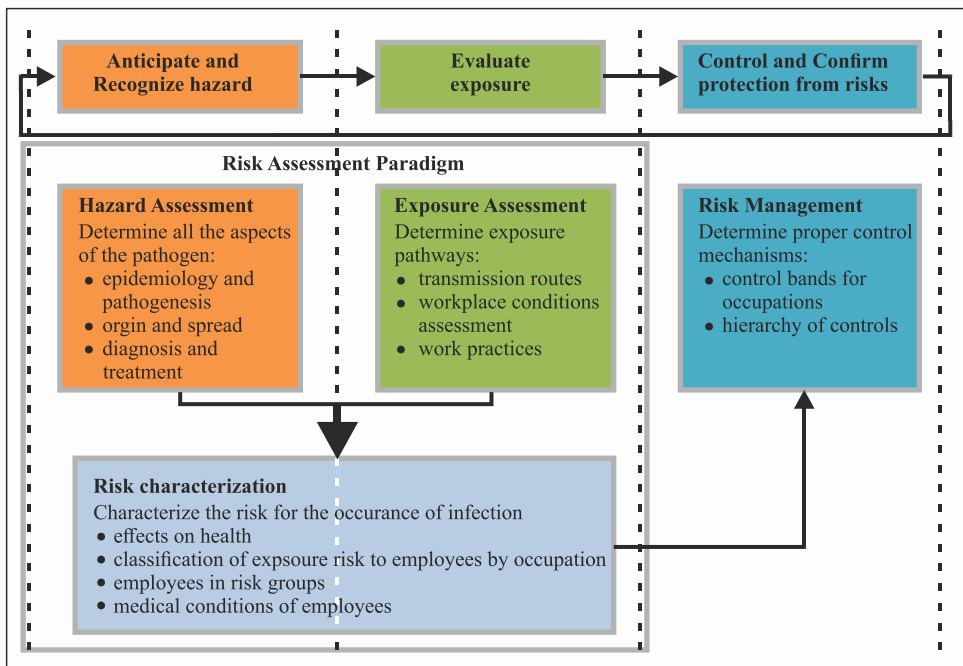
Anticipate and Recognize hazard

Evaluate exposure

Control and Confirm protection from risks

Risk Assessment Paradigm

Hazard Assessment
Determine all the aspects of the pathogen:
• epidemiology and pathogenesis
• orgin and spread
• diagnosis and treatment

Exposure Assessment
Determine exposure pathways:
• transmission routes
• workplace conditions assessment
• work practices

Risk Management
Determine proper control mechanisms:
• control bands for occupations
• hierarchy of controls

Risk characterization
Characterize the risk for the occurance of infection
• effects on health
• classification of expsoure risk to employees by occupation
• employees in risk groups
• medical conditions of employees